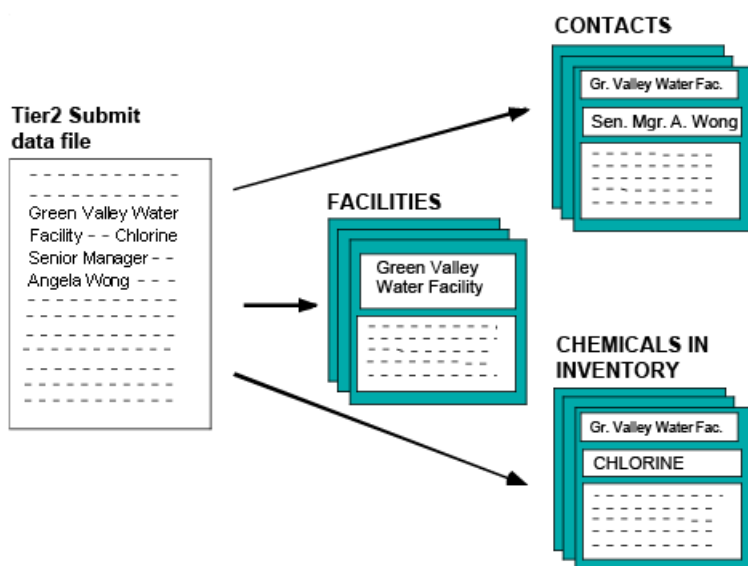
Tier2 Submit data file

Green Valley Water Facility - - Chlorine Senior Manager - - Angela Wong - - -

CONTACTS

Gr. Valley Water Fac.

Sen. Mgr. A. Wong

FACILITIES

Green Valley Water Facility

CHEMICALS IN INVENTORY

Gr. Valley Water Fac.

CHLORINE